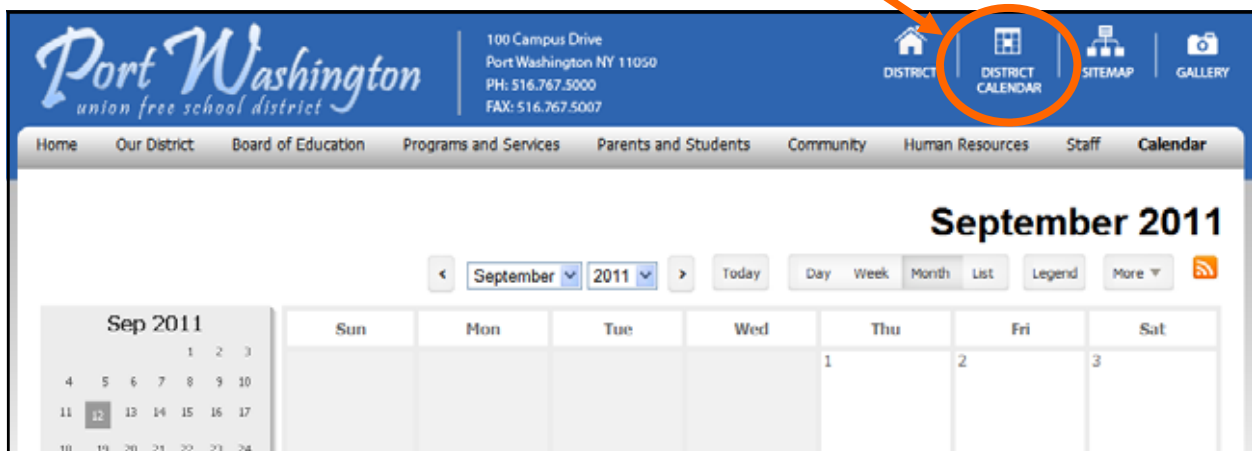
Port Washington
union free school district

100 Campus Drive
Port Washington NY 11050
PH: 516.767.5000
FAX: 516.767.5007

DISTRICT
DISTRICT CALENDAR
SITEMAP
GALLERY

Home Our District Board of Education Programs and Services Parents and Students Community Human Resources Staff Calendar

September 2011

‹ September 2011 › Today Day Week Month List Legend More

Sep 2011

| | | | | | | |
|---|---|---|---|---|---|---|
| | | | | 1 | 2 | 3 |
| 4 | 5 | 6 | 7 | 8 | 9 | 10 |
| 11 | 12 | 13 | 14 | 15 | 16 | 17 |
| 18 | 19 | 20 | 21 | 22 | 23 | 24 |

| Sun | Mon | Tue | Wed | Thu | Fri | Sat |
|---|---|---|---|---|---|---|
| | | | | 1 | 2 | 3 |